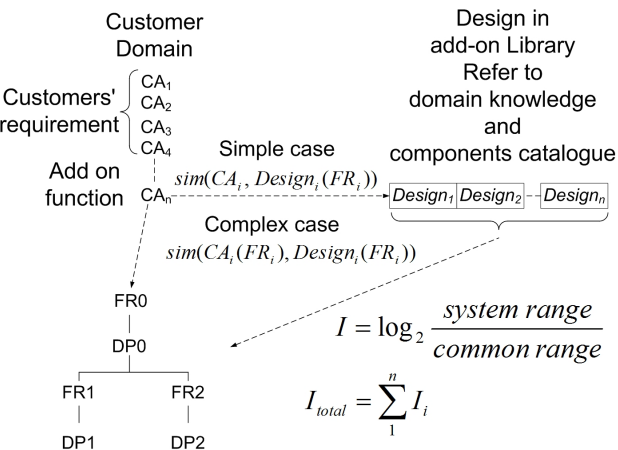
Customer Domain

Customers' requirement

$CA_1$
$CA_2$
$CA_3$
$CA_4$

Add on function

$CA_n$

Design in add-on Library Refer to domain knowledge and components catalogue

Simple case
$sim(CA_i, Design_i(FR_i))$

$Design_1$ $Design_2$ $Design_n$

Complex case
$sim(CA_i(FR_i), Design_i(FR_i))$

FR0
DP0
FR1
FR2
DP1
DP2

$I = \log_2 \frac{system\ range}{common\ range}$

$I_{total} = \sum_1^n I_i$